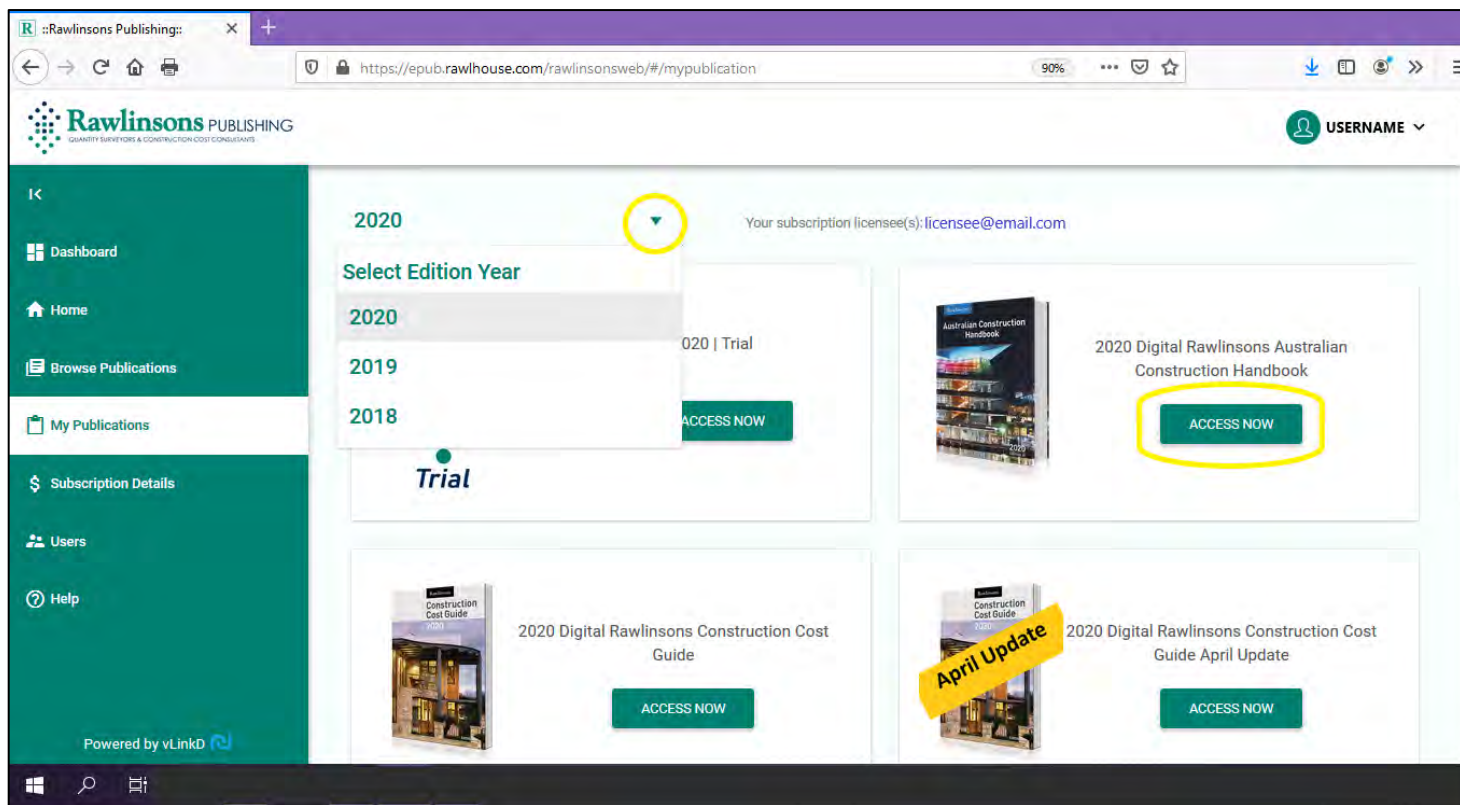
::Rawlinsons Publishing::

https://epub.rawlhouse.com/rawlinsonsweb/#/mypublication

90%

Rawlinsons PUBLISHING
QUANTITY SURVEYORS & CONSTRUCTION COST CONSULTANTS

USERNAME

Dashboard

Home

Browse Publications

My Publications

Subscription Details

Users

Help

Powered by vLinkD

2020

Your subscription licensee(s): licensee@email.com

Select Edition Year

2020

2019

2018

020 | Trial

ACCESS NOW

Trial

Australian Construction Handbook

2020 Digital Rawlinsons Australian Construction Handbook

ACCESS NOW

Construction Cost Guide 2020

2020 Digital Rawlinsons Construction Cost Guide

ACCESS NOW

Construction Cost Guide

April Update

2020 Digital Rawlinsons Construction Cost Guide April Update

ACCESS NOW